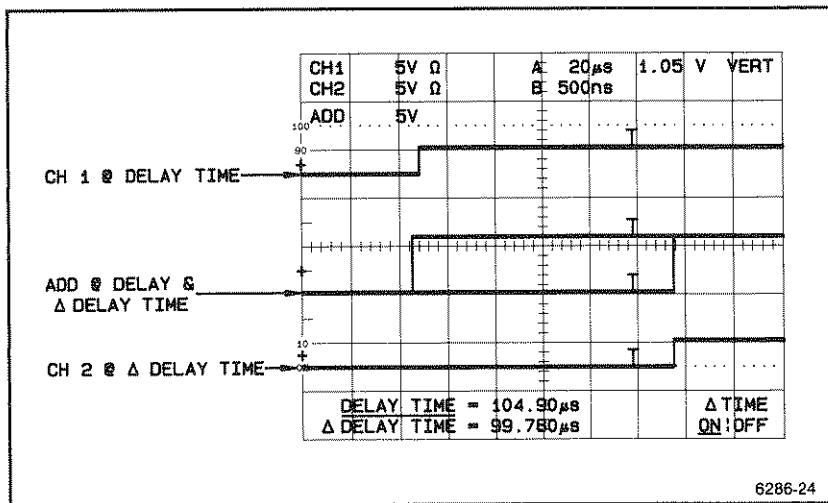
CH1 5V Ω A 20μs 1.05 V VERT
CH2 5V Ω B 500ns
ADD 5V

100
90

CH 1 @ DELAY TIME

ADD @ DELAY & Δ DELAY TIME

10
0

CH 2 @ Δ DELAY TIME

DELAY TIME = 104.90μs
Δ DELAY TIME = 99.780μs

Δ TIME
ON OFF

6286-24